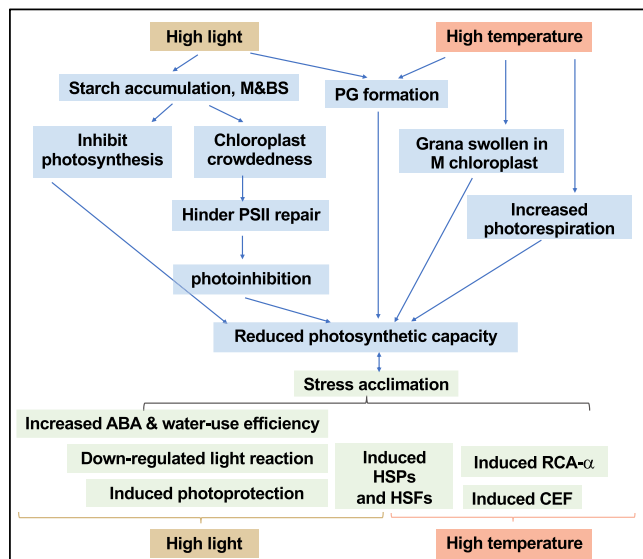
High light

High temperature

Starch accumulation, M&BS

PG formation

Inhibit photosynthesis

Chloroplast crowdedness

Grana swollen in M chloroplast

Hinder PSII repair

Increased photorespiration

photoinhibition

Reduced photosynthetic capacity

Stress acclimation

Increased ABA & water-use efficiency

Down-regulated light reaction

Induced HSPs and HSFs

Induced RCA-$\alpha$

Induced photoprotection

Induced CEF

High light

High temperature